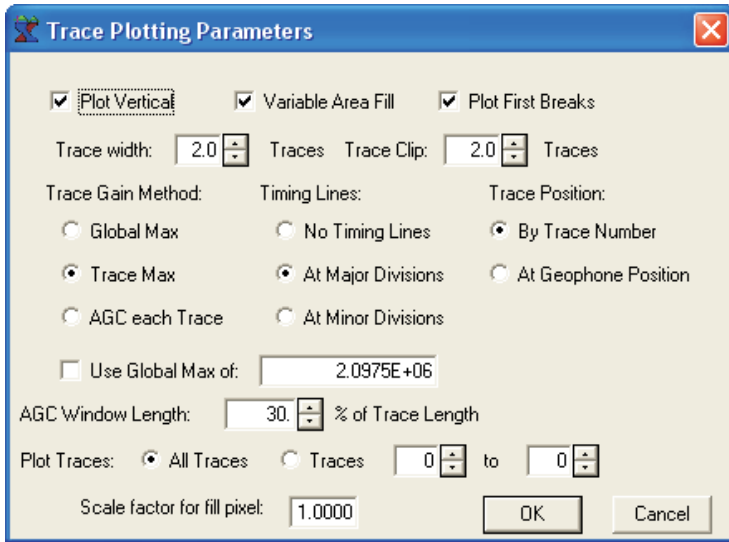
Trace Plotting Parameters

Plot Vertical
Variable Area Fill
Plot First Breaks

Trace width: 2.0 Traces Trace Clip: 2.0 Traces

Trace Gain Method:
Global Max
Trace Max
AGC each Trace

Timing Lines:
No Timing Lines
At Major Divisions
At Minor Divisions

Trace Position:
By Trace Number
At Geophone Position

Use Global Max of: 2.0975E+06

AGC Window Length: 30. % of Trace Length

Plot Traces: All Traces Traces 0 to 0

Scale factor for fill pixel: 1.0000

OK
Cancel